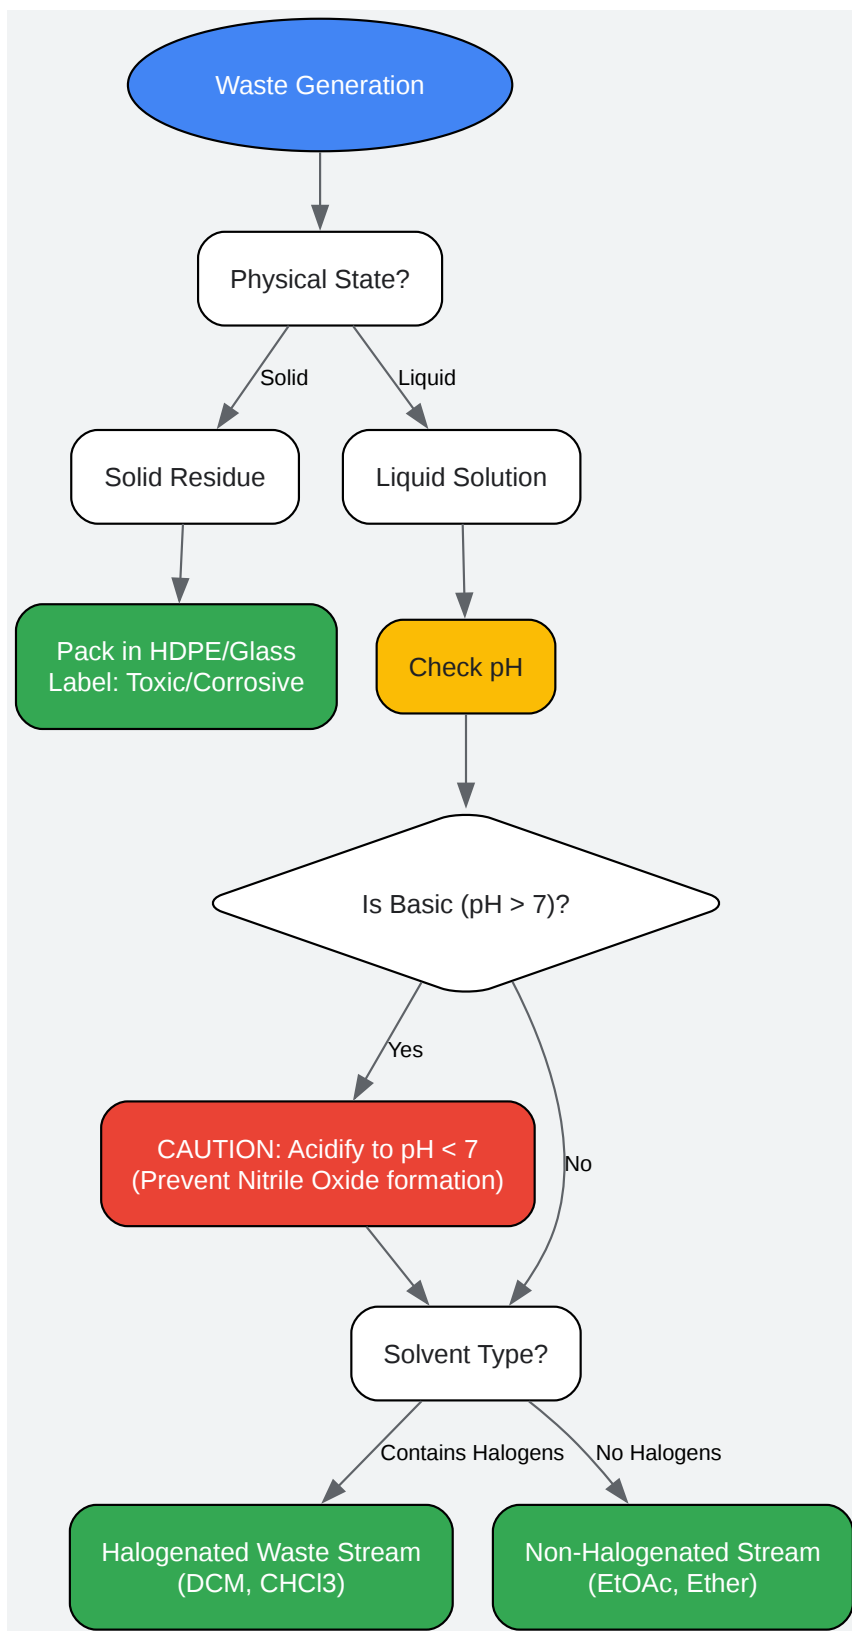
Waste Generation

Physical State?

Solid

Liquid

Solid Residue

Liquid Solution

Pack in HDPE/Glass
Label: Toxic/Corrosive

Check pH

Is Basic (pH > 7)?

Yes

No

CAUTION: Acidify to pH < 7
(Prevent Nitrile Oxide formation)

Solvent Type?

Contains Halogens

No Halogens

Halogenated Waste Stream
(DCM, CHCl3)

Non-Halogenated Stream
(EtOAc, Ether)